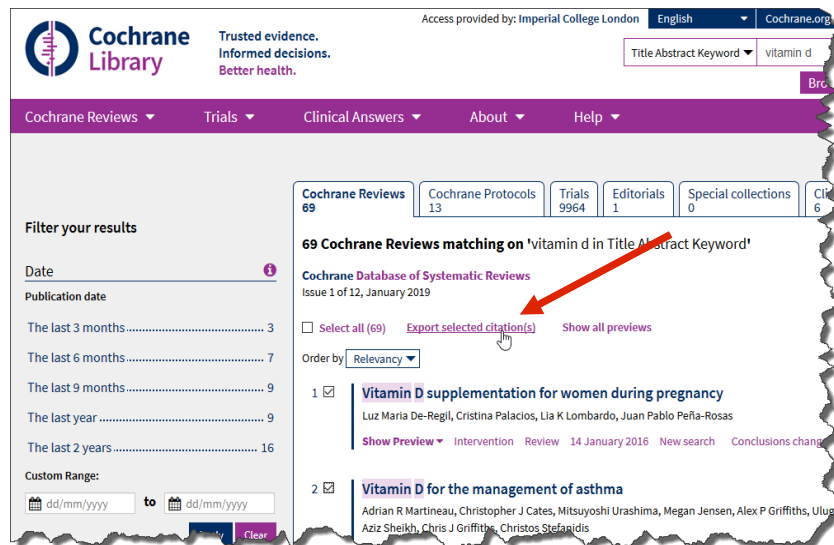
Cochrane Library

Trusted evidence.
Informed decisions.
Better health.

Access provided by: Imperial College London

English

Cochrane.org

Title Abstract Keyword

vitamin d

Bro

Cochrane Reviews

Trials

Clinical Answers

About

Help

Filter your results

Date

Publication date

The last 3 months........................................ 3

The last 6 months........................................ 7

The last 9 months........................................ 9

The last year........................................ 9

The last 2 years........................................ 16

Custom Range:

dd/mm/yyyy

to

dd/mm/yyyy

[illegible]

Clear

| Cochrane Reviews 69 | Cochrane Protocols 13 | Trials 9964 | Editorials 1 | Special collections 0 | Cli 6 |
|---|---|---|---|---|---|

69 Cochrane Reviews matching on 'vitamin d in Title Abstract Keyword'

Cochrane Database of Systematic Reviews
Issue 1 of 12, January 2019

Select all (69)

Export selected citation(s)

Show all previews

Order by

Relevancy

1 Vitamin D supplementation for women during pregnancy
Luz Maria De-Regil, Cristina Palacios, Lia K Lombardo, Juan Pablo Peña-Rosas
Show Preview Intervention Review 14 January 2016 New search Conclusions chang

2 Vitamin D for the management of asthma
Adrian R Martineau, Christopher J Cates, Mitsuyoshi Urashima, Megan Jensen, Alex P Griffiths, Ulug
Aziz Sheikh, Chris J Griffiths, Christos Stefanidis